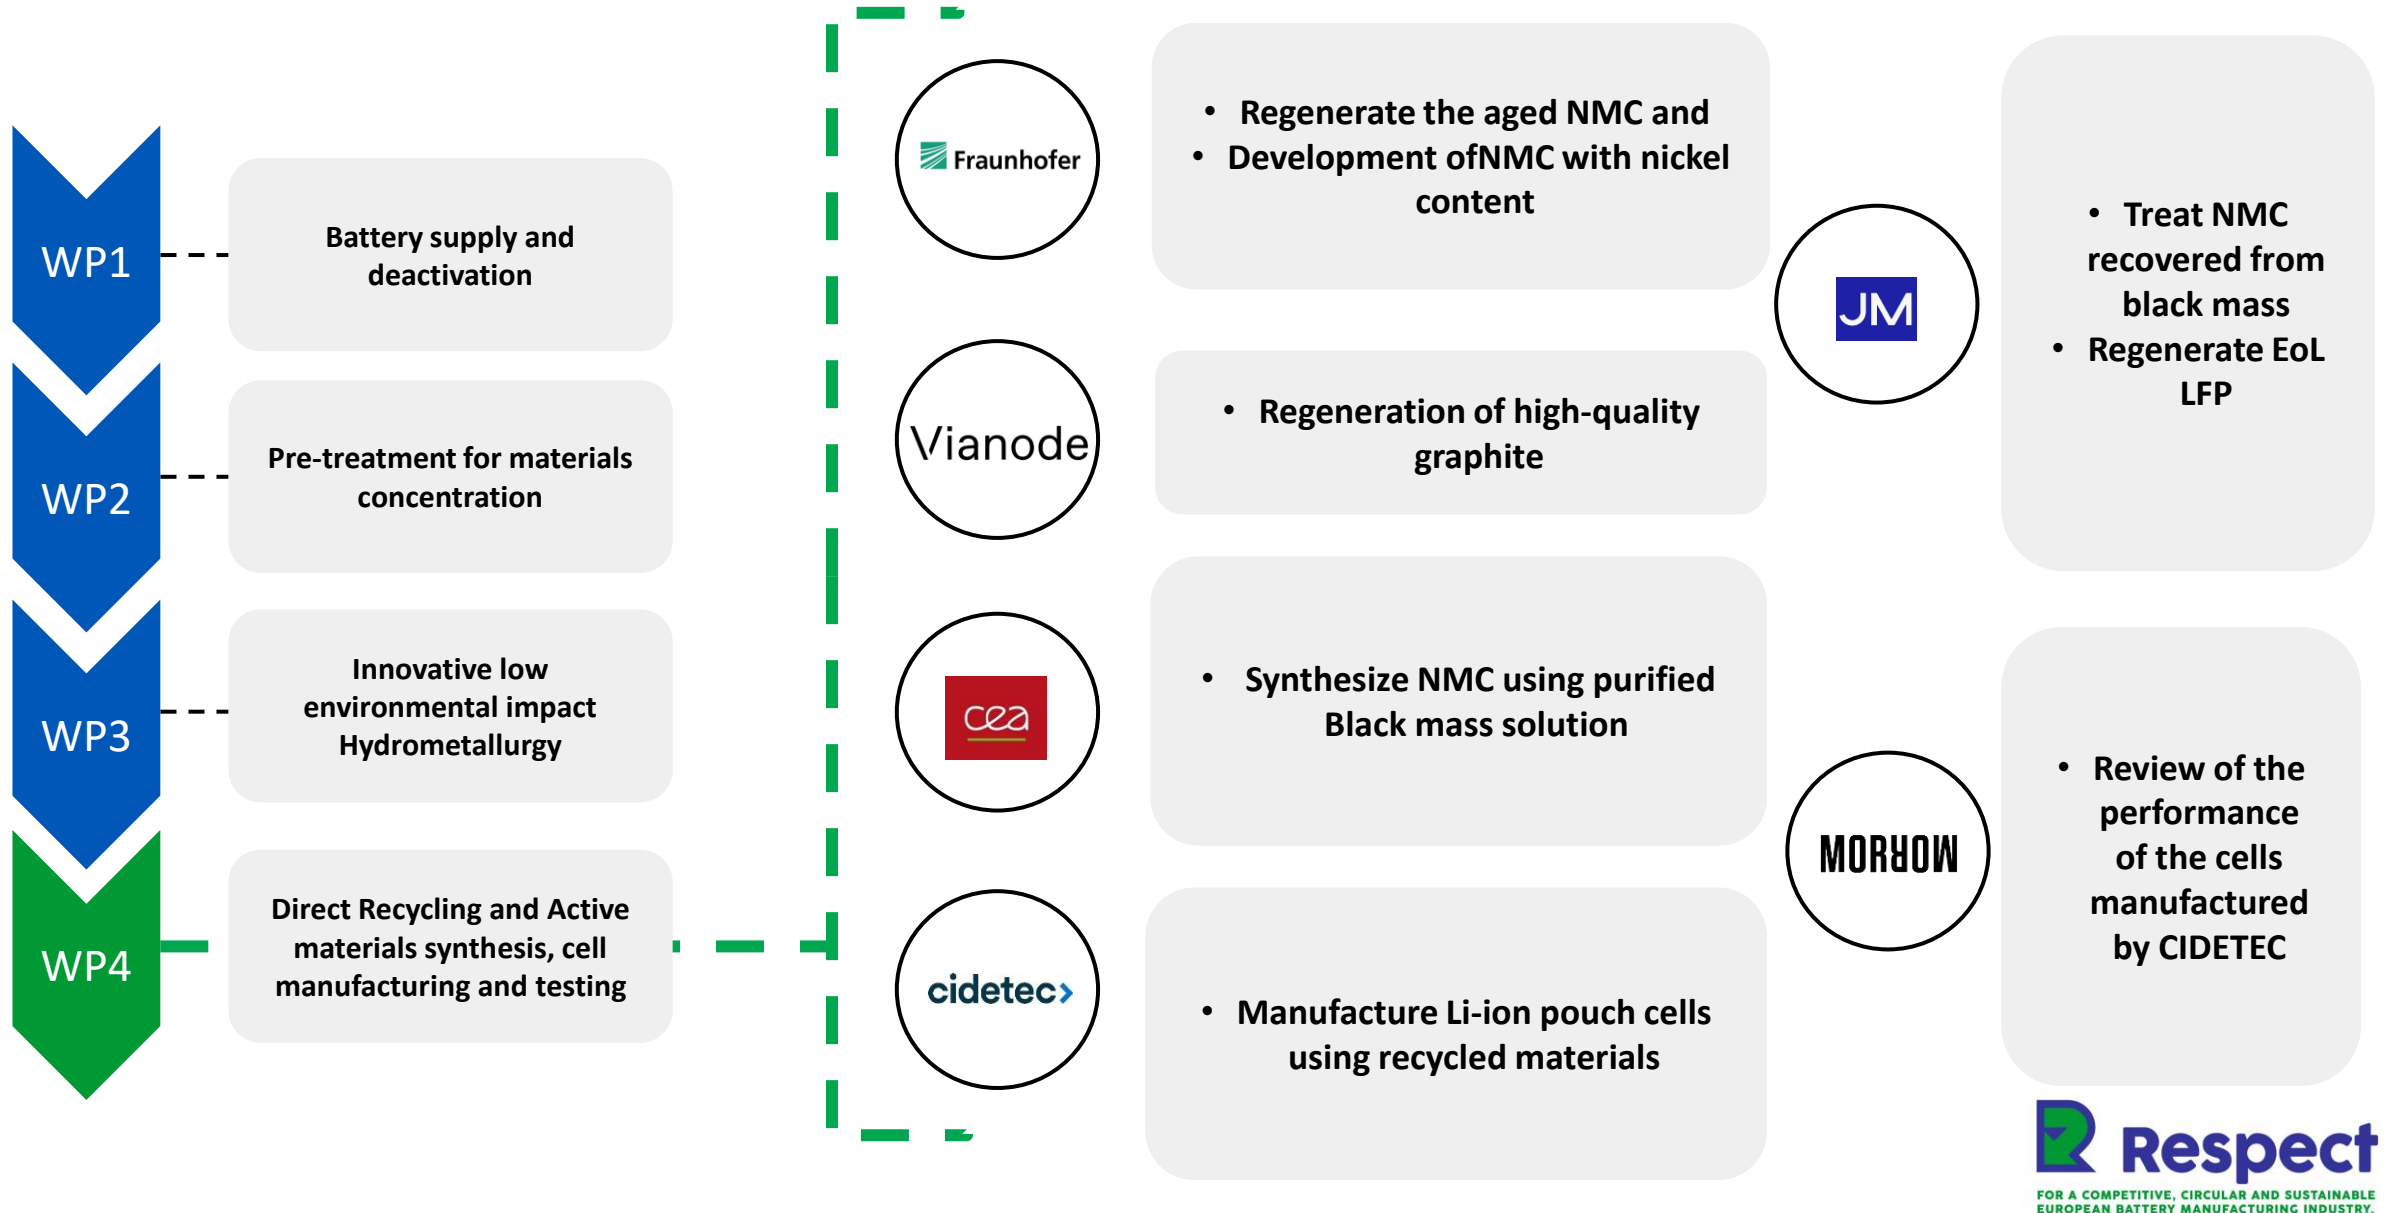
WP1

Battery supply and deactivation

WP2

Pre-treatment for materials concentration

WP3

Innovative low environmental impact Hydrometallurgy

WP4

Direct Recycling and Active materials synthesis, cell manufacturing and testing

Fraunhofer

- Regenerate the aged NMC and
- Development ofNMC with nickel content

Vianode

- Regeneration of high-quality graphite

cea

- Synthesize NMC using purified Black mass solution

cidetec

- Manufacture Li-ion pouch cells using recycled materials

JM

- Treat NMC recovered from black mass
- Regenerate EoL LFP

MORROW

- Review of the performance of the cells manufactured by CIDETEC

Respect
FOR A COMPETITIVE, CIRCULAR AND SUSTAINABLE EUROPEAN BATTERY MANUFACTURING INDUSTRY.